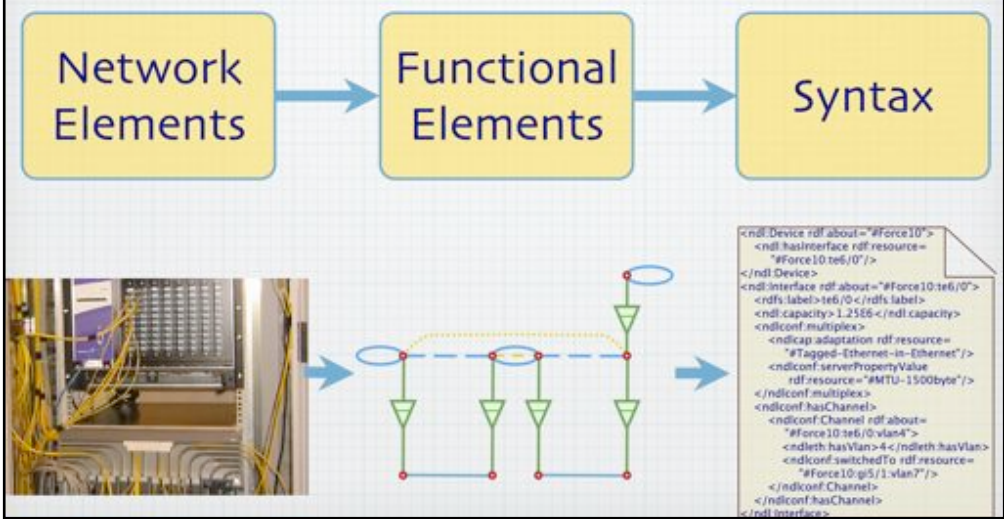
Network Elements

Functional Elements

Syntax

<ndl:Device rdf:about="#Force10">
<ndl:hasInterface rdf:resource="#Force10:te6/0"/>
</ndl:Device>
<ndl:Interface rdf:about="#Force10:te6/0">
<rdfs:label>te6/0</rdfs:label>
<ndl:capacity>1.25E6</ndl:capacity>
<ndlconf:multiplex>
<ndlcap:adaptation rdf:resource="#Tagged-Ethernet-in-Ethernet"/>
<ndlconf:serverPropertyValue rdf:resource="#MTU-1500byte"/>
</ndlconf:multiplex>
<ndlconf:hasChannel>
<ndlconf:Channel rdf:about="#Force10:te6/0:vlan4">
<ndleth:hasVlan>4</ndleth:hasVlan>
<ndlconf:switchedTo rdf:resource="#Force10:gi5/1:vlan7"/>
</ndlconf:Channel>
</ndlconf:hasChannel>
</ndl:Interface>